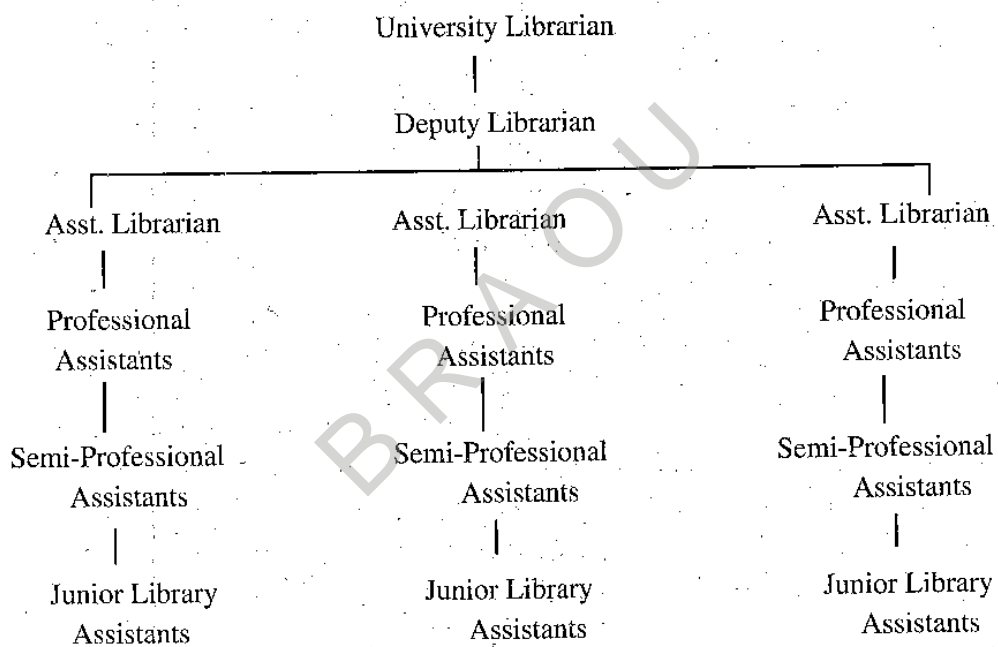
University Librarian

Deputy Librarian

Asst. Librarian

Professional Assistants

Semi-Professional Assistants

Junior Library Assistants

Asst. Librarian

Professional Assistants

Semi-Professional Assistants

Junior Library Assistants

Asst. Librarian

Professional Assistants

Semi-Professional Assistants

Junior Library Assistants

BRAOU